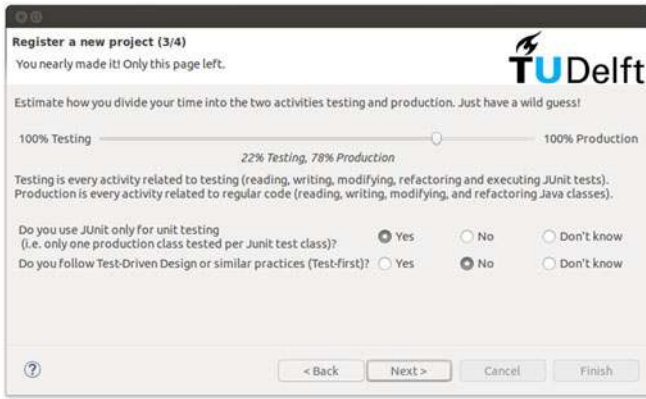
Register a new project (3/4)

You nearly made it! Only this page left.

TUDelft

Estimate how you divide your time into the two activities testing and production. Just have a wild guess!

100% Testing

100% Production

22% Testing, 78% Production

Testing is every activity related to testing (reading, writing, modifying, refactoring and executing JUnit tests). Production is every activity related to regular code (reading, writing, modifying, and refactoring Java classes).

Do you use JUnit only for unit testing (i.e. only one production class tested per Junit test class)?

Yes

No

Don't know

Do you follow Test-Driven Design or similar practices (Test-first)?

Yes

No

Don't know

?

< Back

Next >

Cancel

Finish